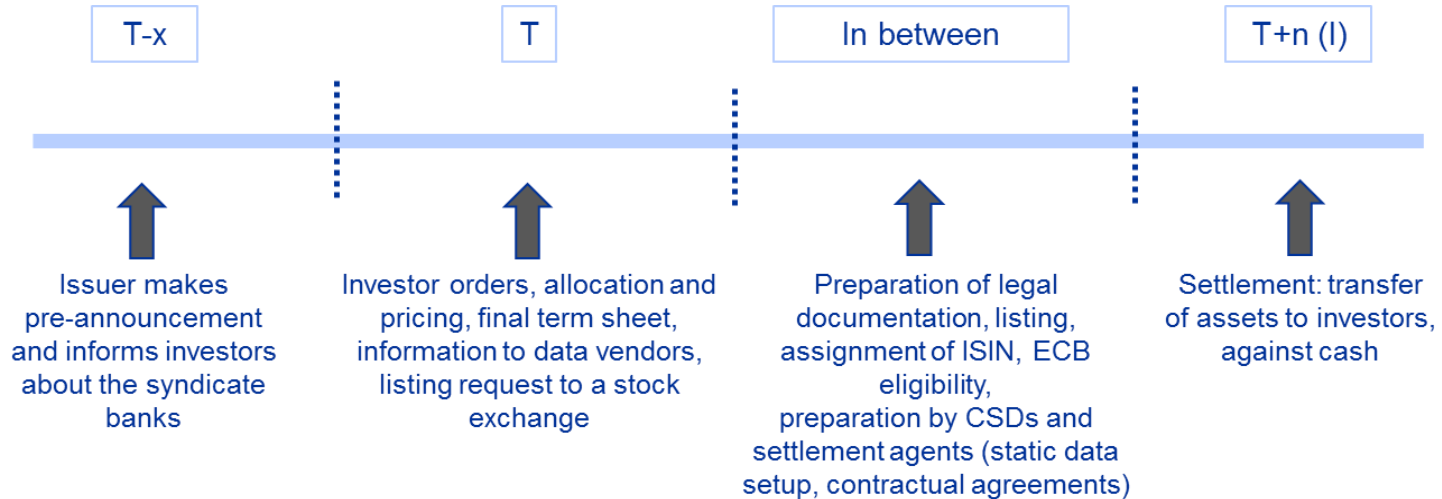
T-x

T

In between

T+n (I)

Issuer makes pre-announcement and informs investors about the syndicate banks

Investor orders, allocation and pricing, final term sheet, information to data vendors, listing request to a stock exchange

Preparation of legal documentation, listing, assignment of ISIN, ECB eligibility,
preparation by CSDs and settlement agents (static data setup, contractual agreements)

Settlement: transfer of assets to investors, against cash